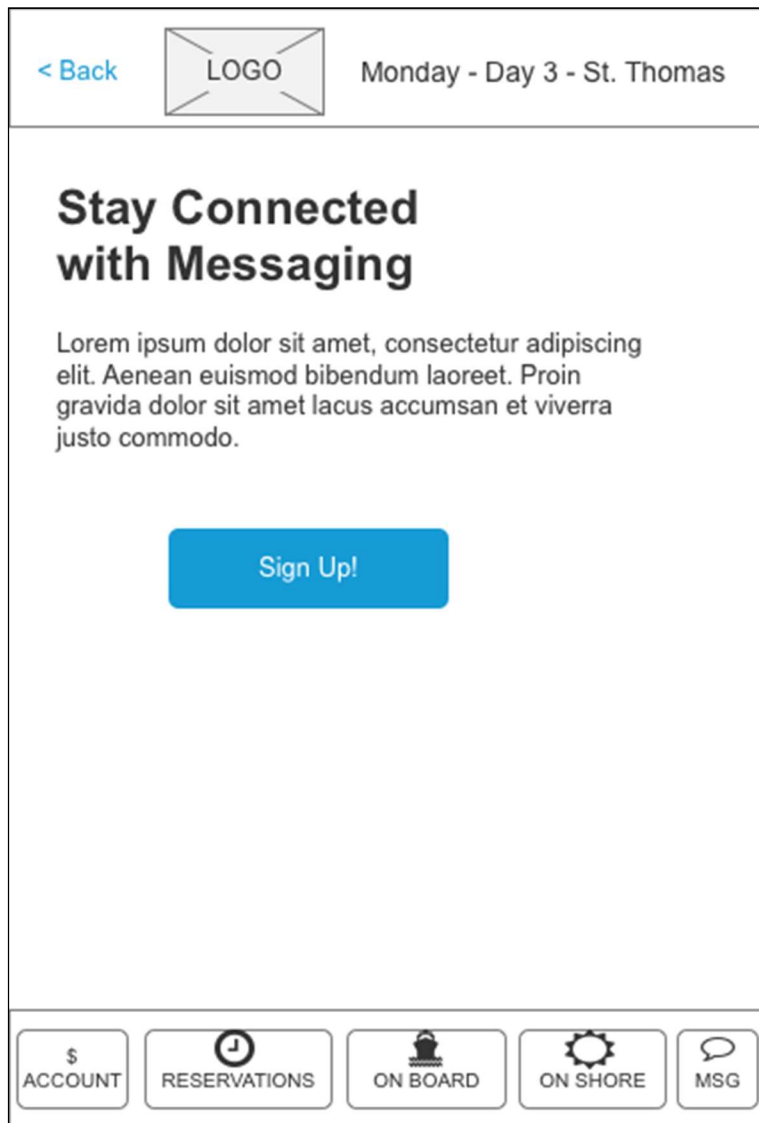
< Back LOGO Monday - Day 3 - St. Thomas

Stay Connected with Messaging

Lorem ipsum dolor sit amet, consectetur adipiscing elit. Aenean euismod bibendum laoreet. Proin gravida dolor sit amet lacus accumsan et viverra justo commodo.

Sign Up!

$ ACCOUNT
RESERVATIONS
ON BOARD
ON SHORE
MSG